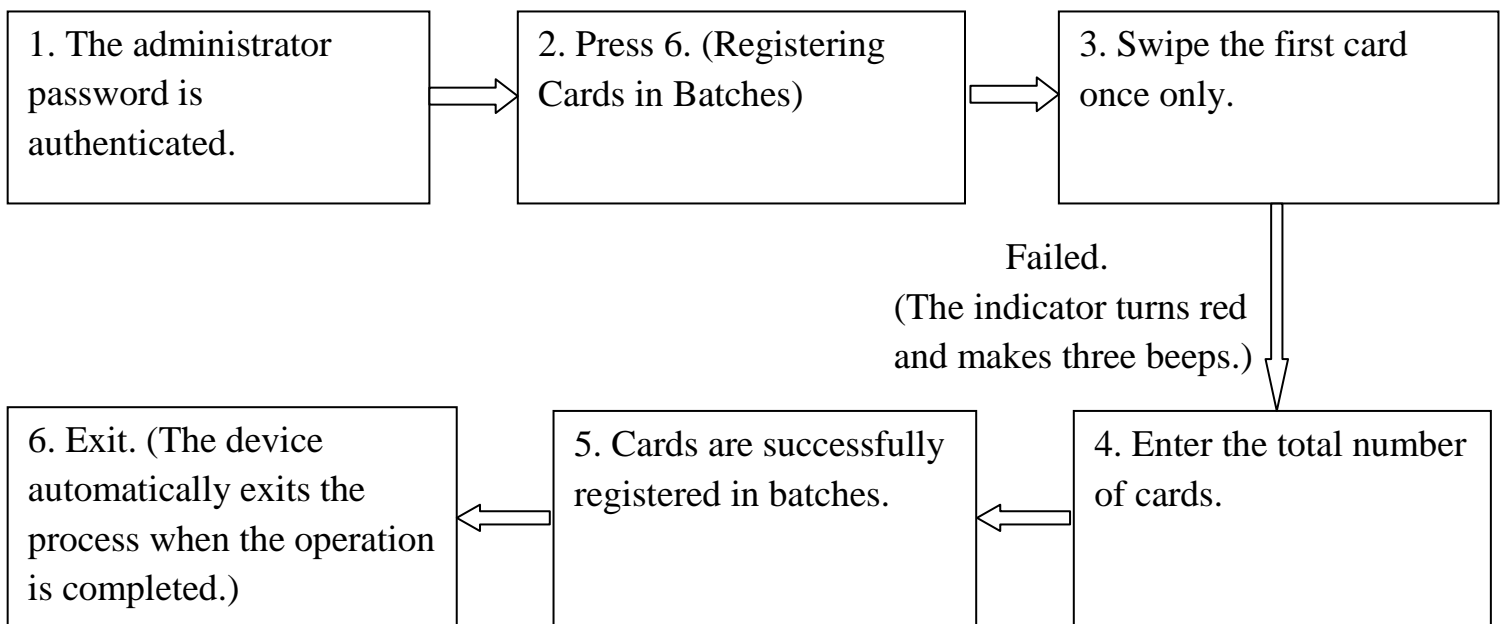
1. The administrator password is authenticated.

2. Press 6. (Registering Cards in Batches)

3. Swipe the first card once only.

Failed.
(The indicator turns red and makes three beeps.)

4. Enter the total number of cards.

5. Cards are successfully registered in batches.

6. Exit. (The device automatically exits the process when the operation is completed.)